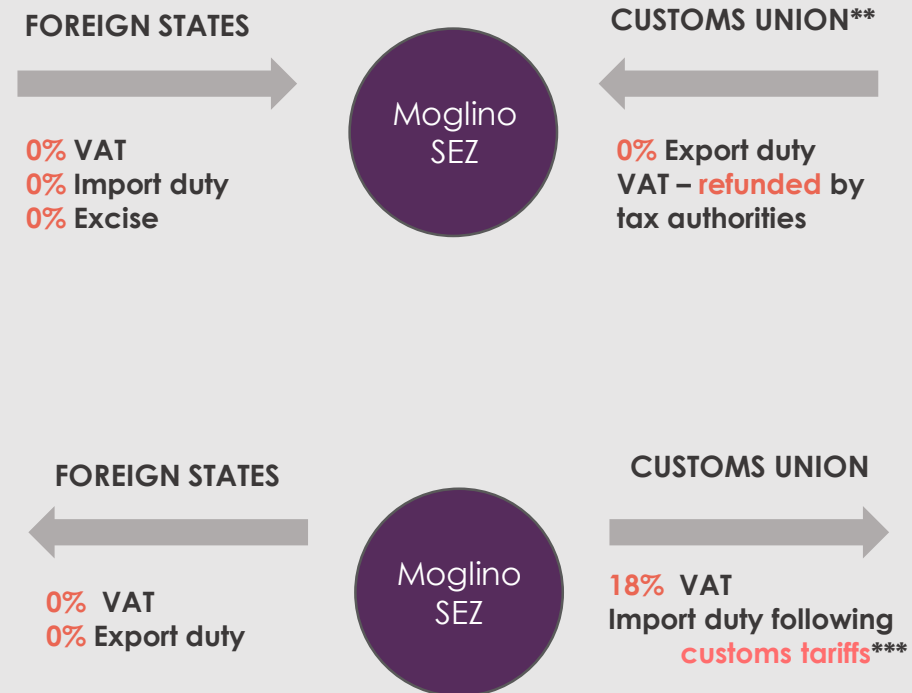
FOREIGN STATES

Moglino SEZ

CUSTOMS UNION**

0% VAT
0% Import duty
0% Excise

0% Export duty
VAT – refunded by tax authorities

FOREIGN STATES

Moglino SEZ

CUSTOMS UNION

0% VAT
0% Export duty

18% VAT
Import duty following customs tariffs***